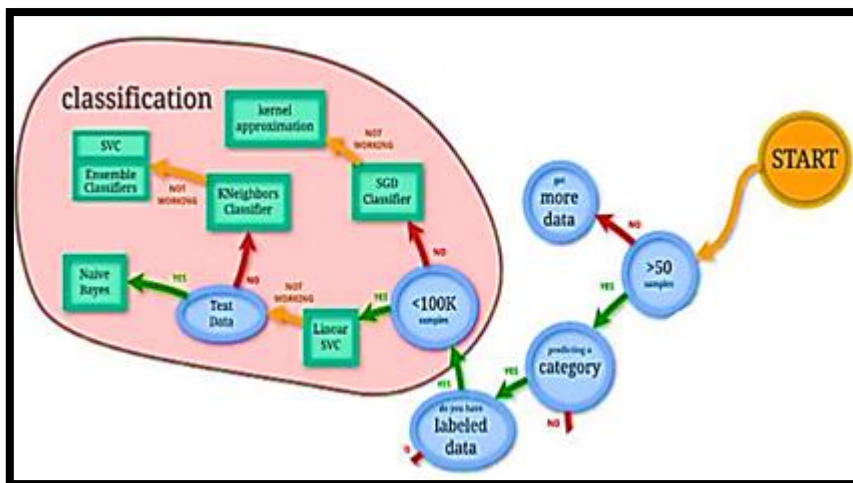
classification

kernel approximation

NOT WORKING

SVC

Ensemble Classifiers

NOT WORKING

KNeighbors Classifier

SGD Classifier

START

get more data

NO

>50 samples

NO

YES

Naive Bayes

YES

NO

Text Data

NOT WORKING

Linear SVC

YES

<100K samples

YES

predicting a category

YES

YES

do you have labeled data

NO

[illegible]